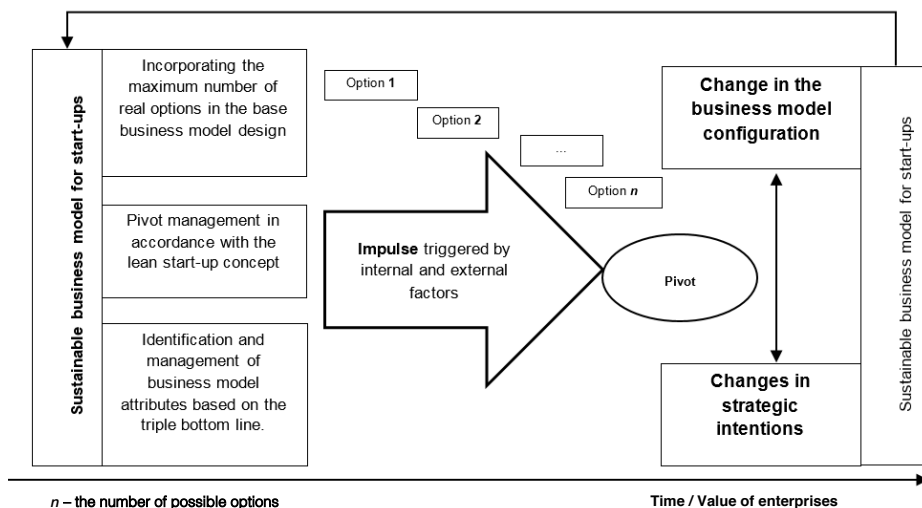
Sustainable business model for start-ups

Incorporating the maximum number of real options in the base business model design

Pivot management in accordance with the lean start-up concept

Identification and management of business model attributes based on the triple bottom line.

Option **1**

Option **2**

...

Option ***n***

**Impulse** triggered by internal and external factors

Pivot

Change in the business model configuration

Changes in strategic intentions

Sustainable business model for start-ups

*n* – the number of possible options

Time / Value of enterprises